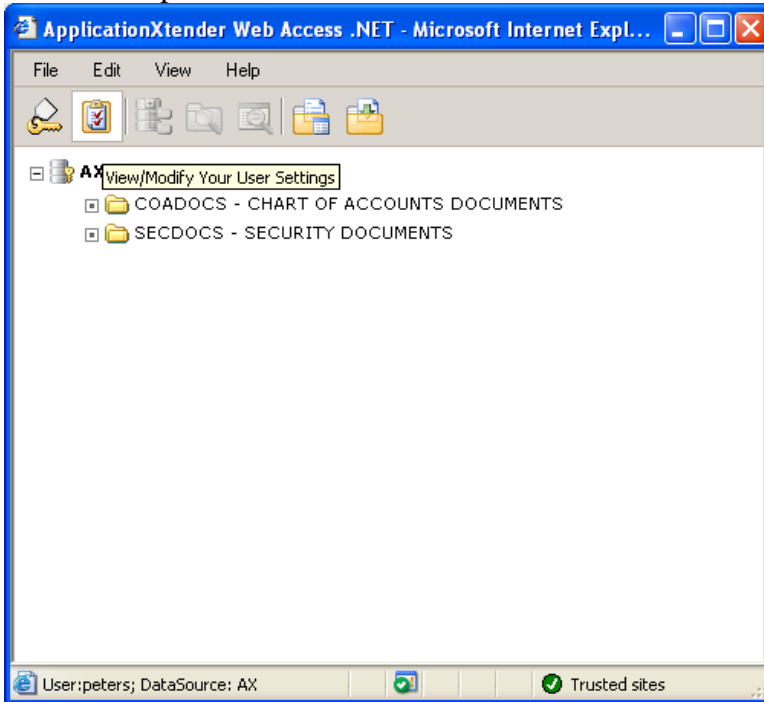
ApplicationXtender Web Access .NET - Microsoft Internet Expl...

File Edit View Help

AX View/Modify Your User Settings

COADOCS - CHART OF ACCOUNTS DOCUMENTS

SECDOCS - SECURITY DOCUMENTS

User:peters; DataSource: AX

Trusted sites